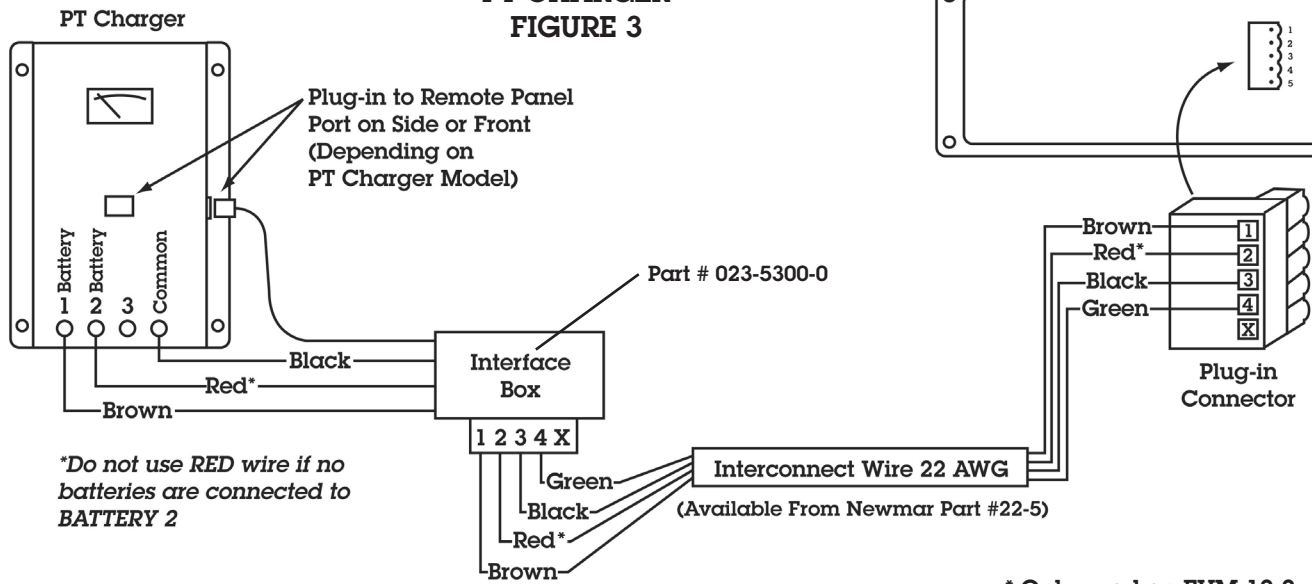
PT Charger

FIGURE 3

Plug-in to Remote Panel Port on Side or Front (Depending on PT Charger Model)

Battery 1
Battery 2
3
Common

1
2
3
4
5

Part # 023-5300-0

Black
Red*
Brown

Interface Box

1 2 3 4 X

Brown
Red*
Black
Green

1
2
3
4
X

Plug-in Connector

*Do not use RED wire if no batteries are connected to BATTERY 2

Green
Black
Red*
Brown

Interconnect Wire 22 AWG

(Available From Newmar Part #22-5)